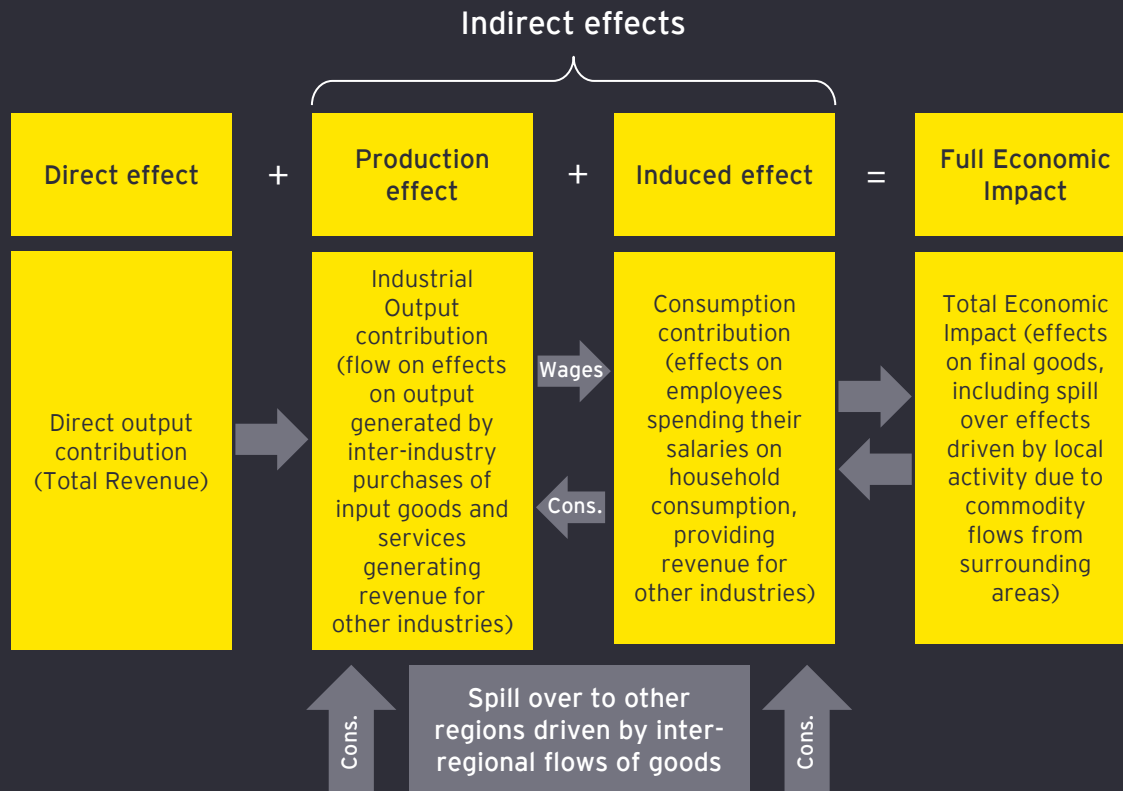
Indirect effects

Direct effect + Production effect + Induced effect = Full Economic Impact

Direct output contribution (Total Revenue)

Industrial Output contribution (flow on effects on output generated by inter-industry purchases of input goods and services generating revenue for other industries)

Wages

Cons.

Consumption contribution (effects on employees spending their salaries on household consumption, providing revenue for other industries)

Total Economic Impact (effects on final goods, including spill over effects driven by local activity due to commodity flows from surrounding areas)

Cons.

Spill over to other regions driven by inter-regional flows of goods

Cons.